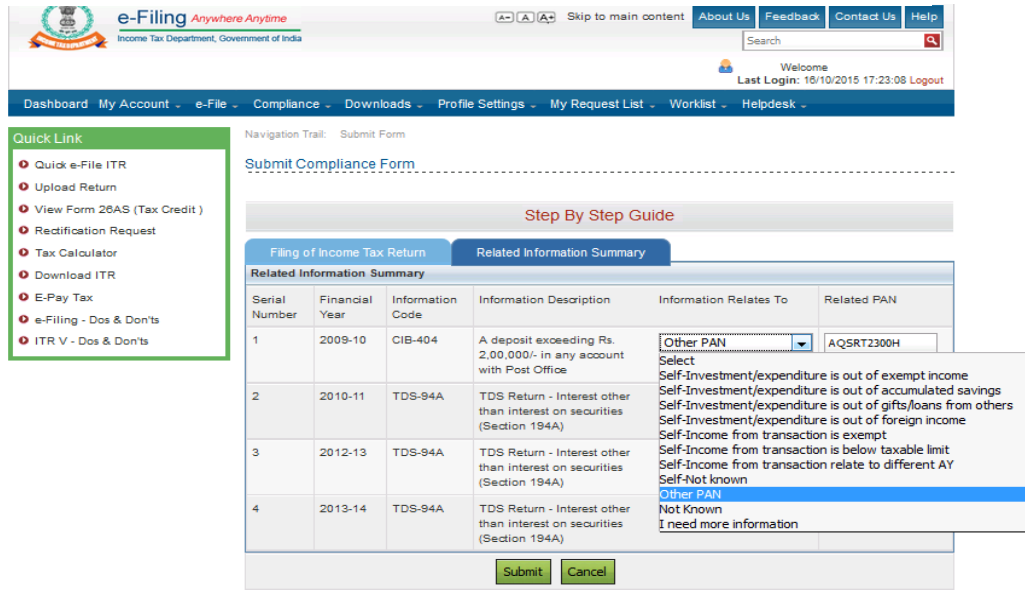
INCOME TAX DEPARTMENT

e-Filing Anywhere Anytime
Income Tax Department, Government of India

A- A A+ Skip to main content About Us Feedback Contact Us Help

Search

Welcome
Last Login: 16/10/2015 17:23:08 Logout

Dashboard My Account e-File Compliance Downloads Profile Settings My Request List Worklist Helpdesk

Quick Link
Quick e-File ITR
Upload Return
View Form 26AS (Tax Credit )
Rectification Request
Tax Calculator
Download ITR
E-Pay Tax
e-Filing - Dos & Don'ts
ITR V - Dos & Don'ts

Navigation Trail: Submit Form

Submit Compliance Form

Step By Step Guide

Filing of Income Tax Return | Related Information Summary

Related Information Summary

| Serial Number | Financial Year | Information Code | Information Description | Information Relates To | Related PAN |
|---|---|---|---|---|---|
| 1 | 2009-10 | CIB-404 | A deposit exceeding Rs. 2,00,000/- in any account with Post Office | Other PAN | AQSRT2300H |
| 2 | 2010-11 | TDS-94A | TDS Return - Interest other than interest on securities (Section 194A) | | |
| 3 | 2012-13 | TDS-94A | TDS Return - Interest other than interest on securities (Section 194A) | | |
| 4 | 2013-14 | TDS-94A | TDS Return - Interest other than interest on securities (Section 194A) | | |

Select
Self-Investment/expenditure is out of exempt income
Self-Investment/expenditure is out of accumulated savings
Self-Investment/expenditure is out of gifts/loans from others
Self-Investment/expenditure is out of foreign income
Self-Income from transaction is exempt
Self-Income from transaction is below taxable limit
Self-Income from transaction relate to different AY
Self-Not known
Other PAN
Not Known
I need more information

Submit Cancel